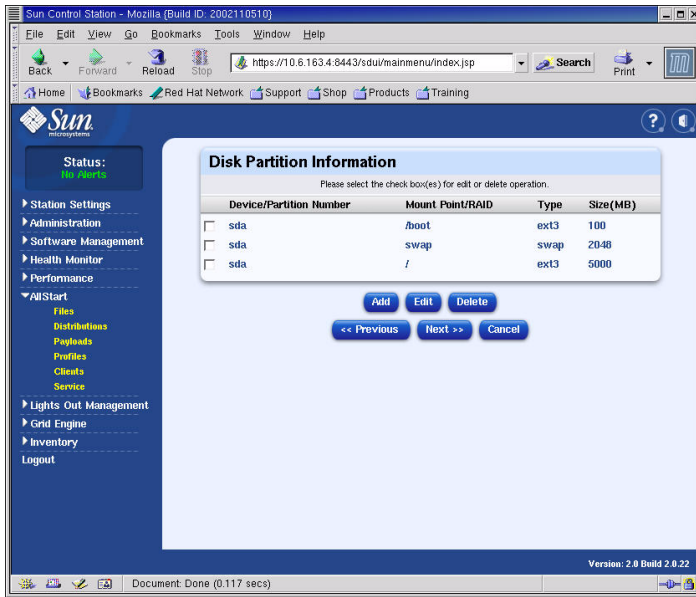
Sun Control Station - Mozilla {Build ID: 2002110510}

File Edit View Go Bookmarks Tools Window Help

Back Forward Reload Stop https://10.6.163.4:8443/sdui/mainmenu/index.jsp Search Print

Home Bookmarks Red Hat Network Support Shop Products Training

Sun microsystems

Status:
No Alerts

Station Settings
Administration
Software Management
Health Monitor
Performance
AllStart
Files
Distributions
Payloads
Profiles
Clients
Service
Lights Out Management
Grid Engine
Inventory
Logout

Disk Partition Information

Please select the check box(es) for edit or delete operation.

| | Device/Partition Number | Mount Point/RAID | Type | Size(MB) |
|---|---|---|---|---|
| | sda | /boot | ext3 | 100 |
| | sda | swap | swap | 2048 |
| | sda | / | ext3 | 5000 |

Add Edit Delete

<< Previous Next >> Cancel

Version: 2.0 Build 2.0.22

Document: Done (0.117 secs)